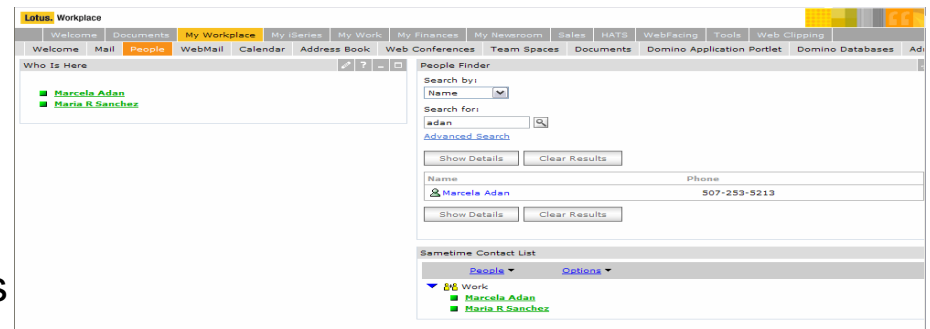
Lotus. Workplace

Welcome | Documents | My Workplace | My iSeries | My Work | My Finances | My Newsroom | Sales | HATS | WebFacing | Tools | Web Clipping

Welcome | Mail | People | WebMail | Calendar | Address Book | Web Conferences | Team Spaces | Documents | Domino Application Portlet | Domino Databases | Ad

Who Is Here

Marcela Adan
Maria R Sanchez

People Finder

Search by:
Name
Search for:
adan
Advanced Search

Show Details | Clear Results

| Name | Phone |
|---|---|
| Marcela Adan | 507-253-5213 |

Show Details | Clear Results

Sametime Contact List

People ▼ Options ▼

Work
Marcela Adan
Maria R Sanchez

s